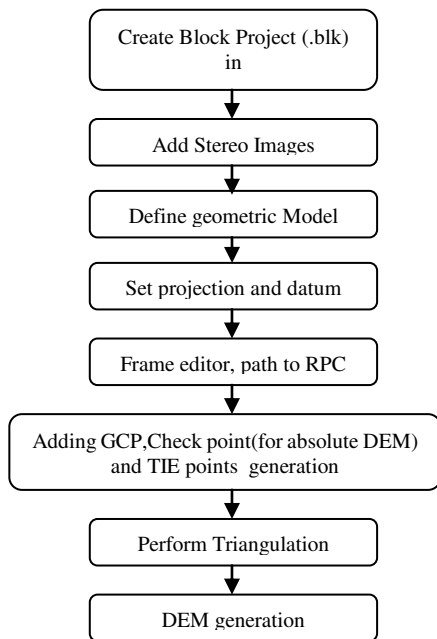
Create Block Project (.blk) in

Add Stereo Images

Define geometric Model

Set projection and datum

Frame editor, path to RPC

Adding GCP,Check point(for absolute DEM) and TIE points generation

Perform Triangulation

DEM generation